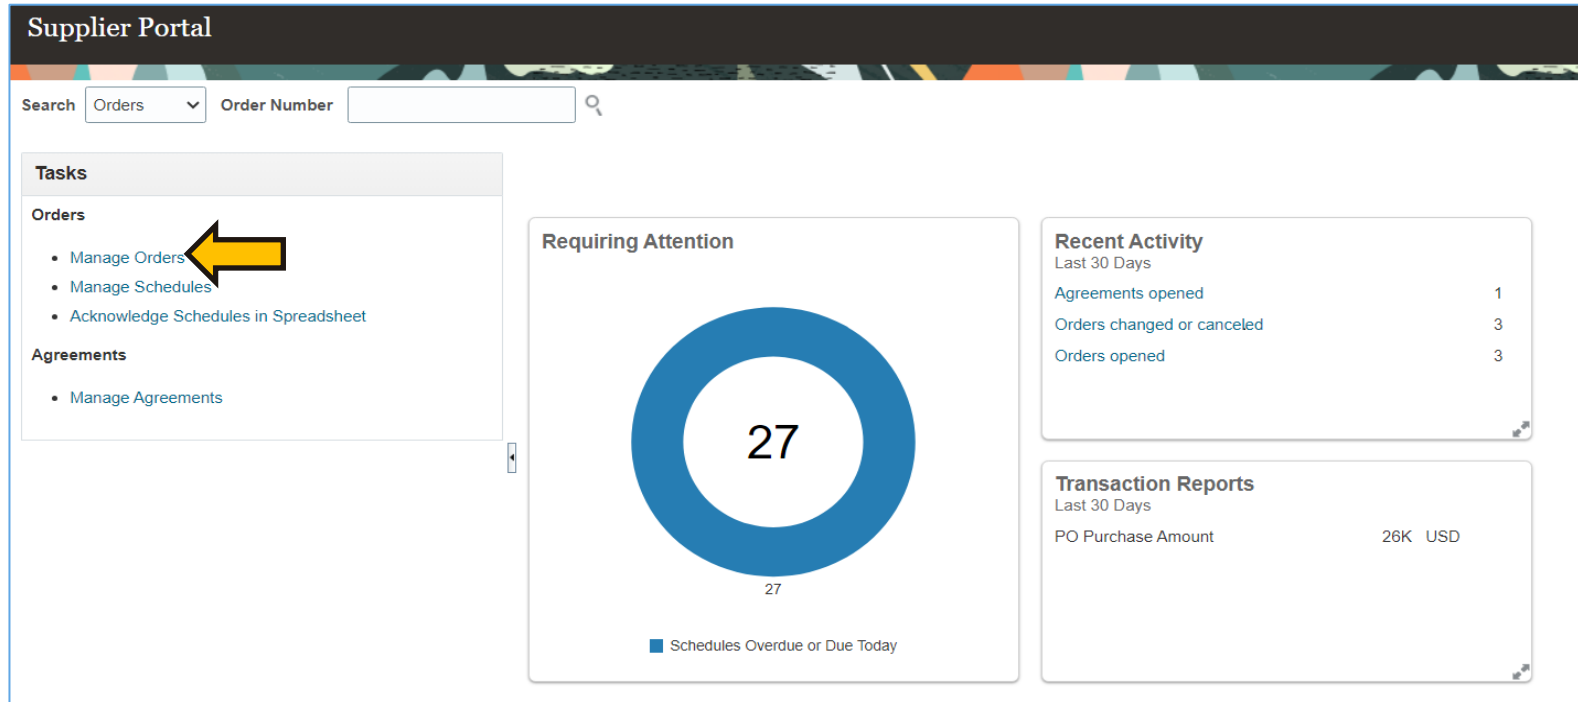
Supplier Portal

Search Orders Order Number

Tasks

Orders

- Manage Orders
- Manage Schedules
- Acknowledge Schedules in Spreadsheet

Agreements

- Manage Agreements

Requiring Attention

27

27

Schedules Overdue or Due Today

Recent Activity
Last 30 Days

| | |
|---|---|
| Agreements opened | 1 |
| Orders changed or canceled | 3 |
| Orders opened | 3 |

Transaction Reports
Last 30 Days

PO Purchase Amount 26K USD